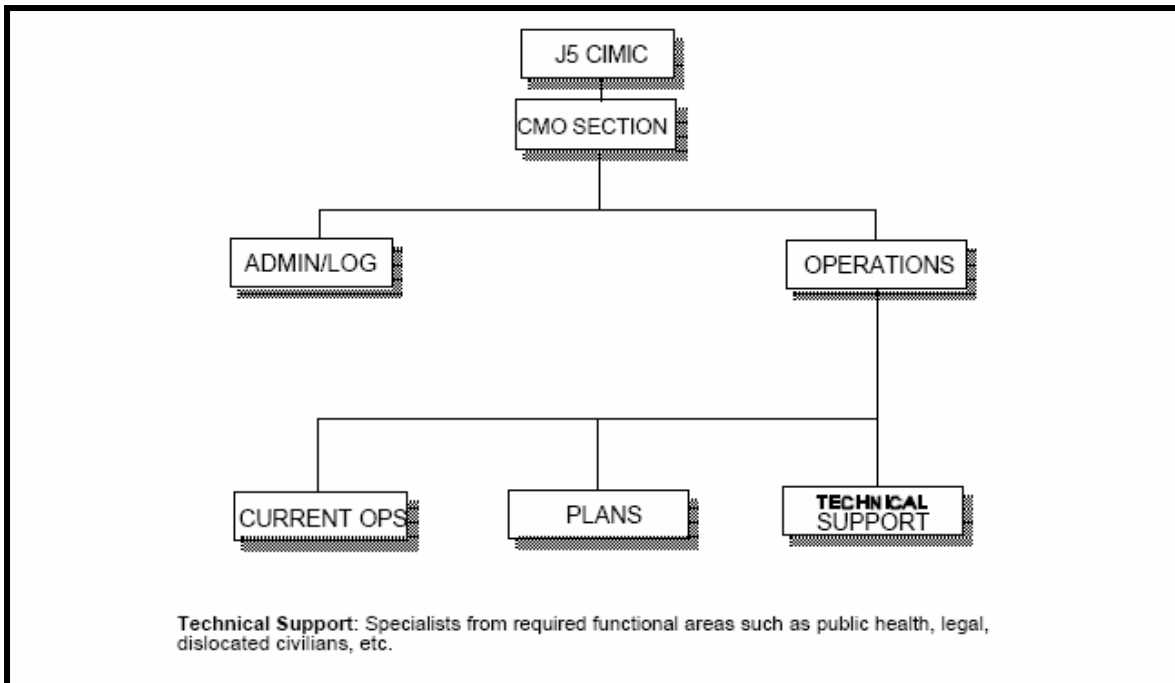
J5 CIMIC

CMO SECTION

ADMIN/LOG

OPERATIONS

CURRENT OPS

PLANS

TECHNICAL SUPPORT

**Technical Support**: Specialists from required functional areas such as public health, legal, dislocated civilians, etc.